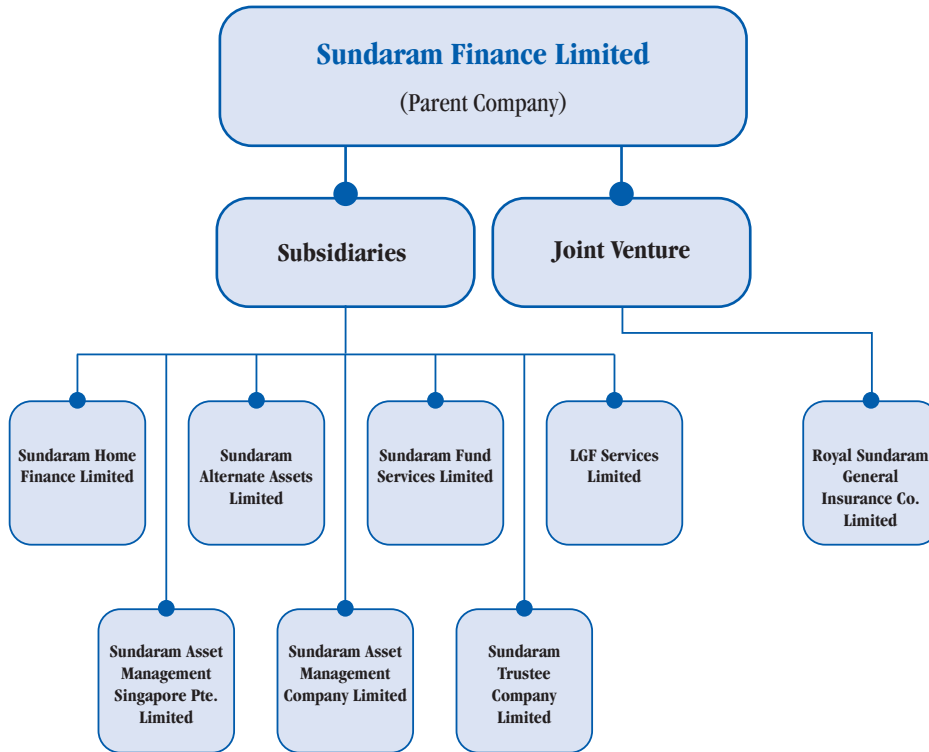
Sundaram Finance Limited
(Parent Company)

Subsidiaries

Joint Venture

Sundaram Home Finance Limited

Sundaram Alternate Assets Limited

Sundaram Fund Services Limited

LGF Services Limited

Royal Sundaram General Insurance Co. Limited

Sundaram Asset Management Singapore Pte. Limited

Sundaram Asset Management Company Limited

Sundaram Trustee Company Limited